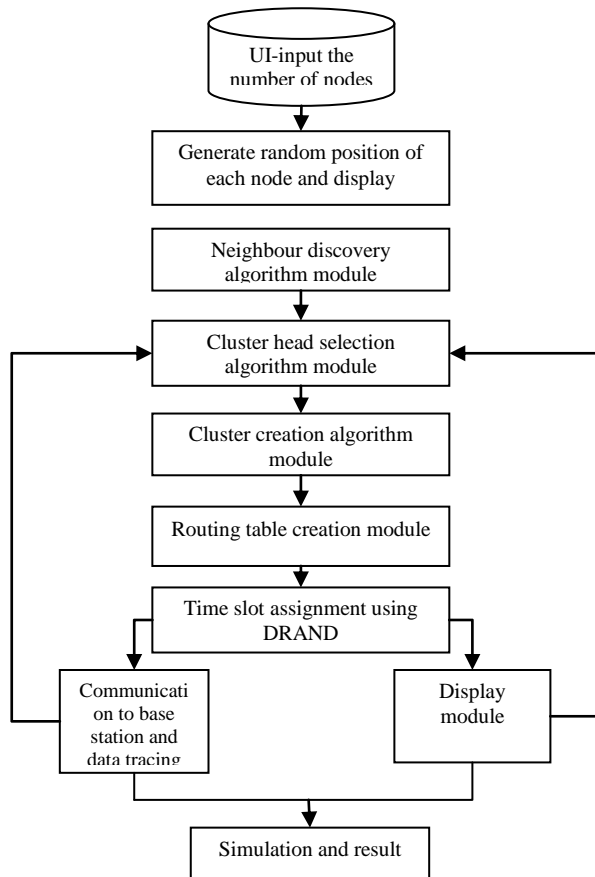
UI-input the number of nodes

Generate random position of each node and display

Neighbour discovery algorithm module

Cluster head selection algorithm module

Cluster creation algorithm module

Routing table creation module

Time slot assignment using DRAND

Communication to base station and data tracing

Display module

Simulation and result